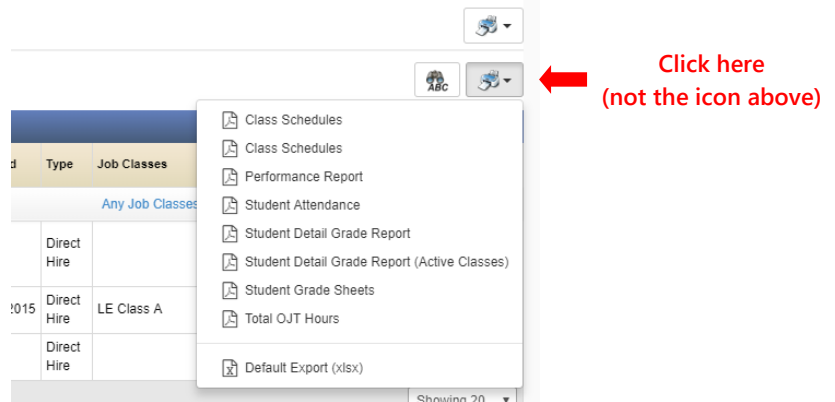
Click here
(not the icon above)

ABC

d | Type | Job Classes

Any Job Classes

Direct Hire

2015 Direct Hire LE Class A

Direct Hire

Class Schedules
Class Schedules
Performance Report
Student Attendance
Student Detail Grade Report
Student Detail Grade Report (Active Classes)
Student Grade Sheets
Total OJT Hours

Default Export (xlsx)

Showing 20